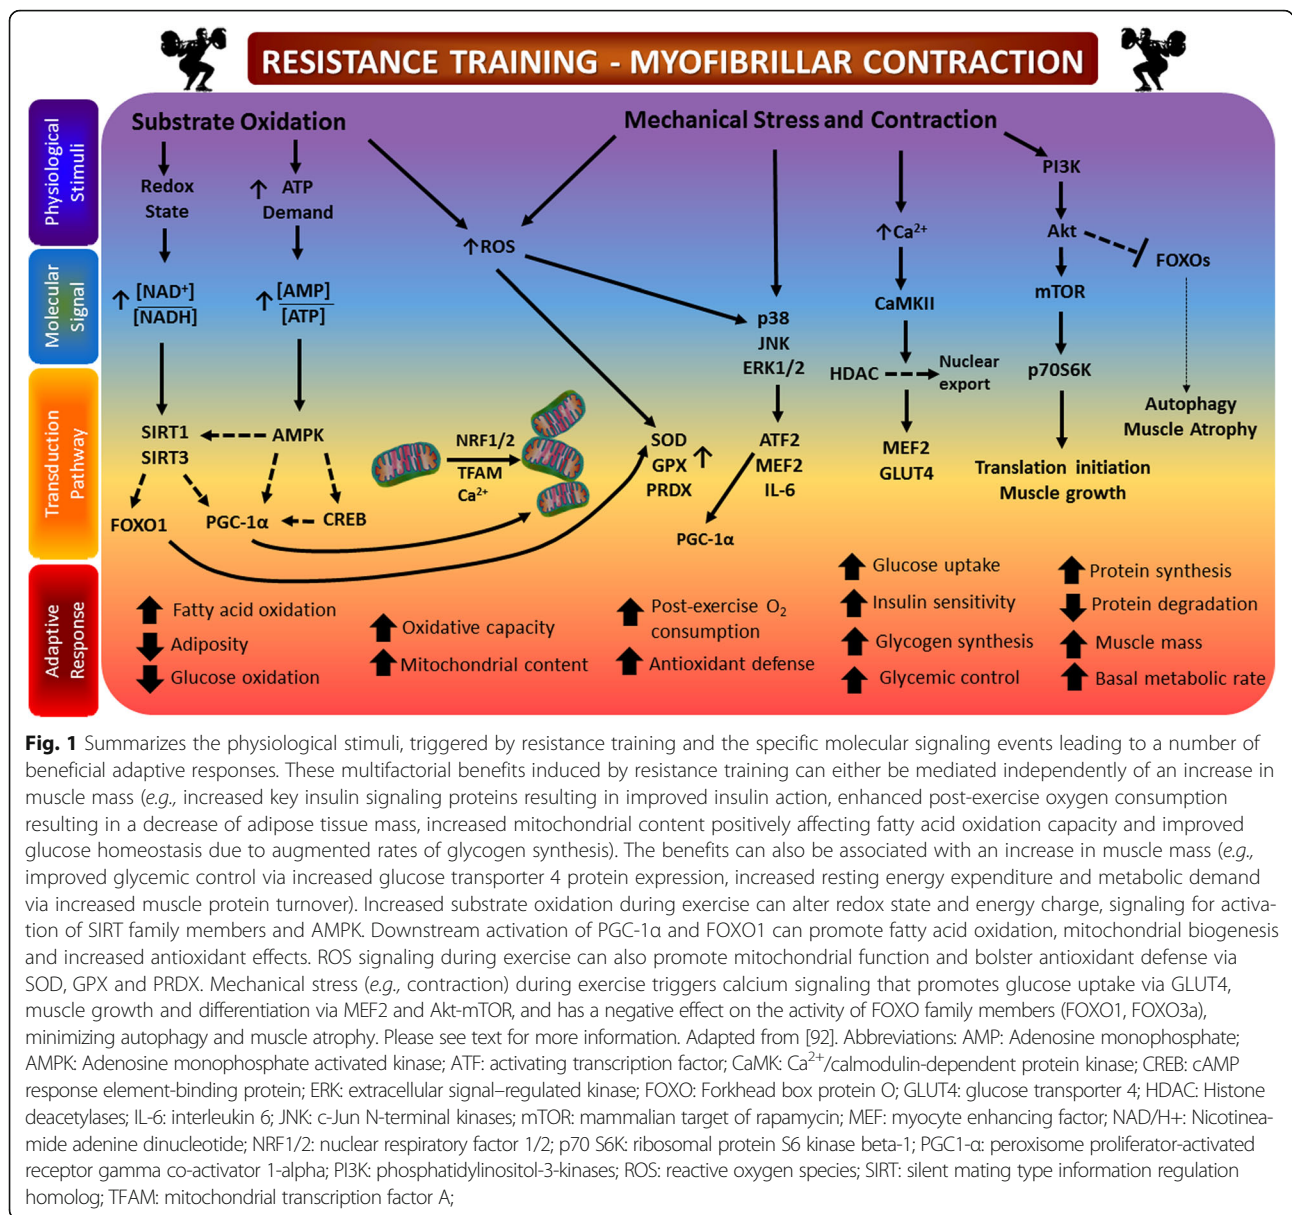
RESISTANCE TRAINING - MYOFIBRILLAR CONTRACTION

Physiological Stimuli

Molecular Signal

Transduction Pathway

Adaptive Response

Substrate Oxidation

Mechanical Stress and Contraction

Redox State

↑ ATP Demand

↑ROS

PI3K

Akt

FOXOs

↑ $\frac{[NAD^+]}{[NADH]}$

↑ $\frac{[AMP]}{[ATP]}$

↑$Ca^{2+}$

CaMKII

mTOR

p38 JNK ERK1/2

HDAC

Nuclear export

p70S6K

Autophagy Muscle Atrophy

SIRT1 SIRT3

AMPK

NRF1/2 TFAM $Ca^{2+}$

SOD GPX ↑ PRDX

ATF2 MEF2 IL-6

MEF2 GLUT4

Translation initiation Muscle growth

FOXO1

PGC-1α

CREB

PGC-1α

Fatty acid oxidation

Adiposity

Glucose oxidation

Oxidative capacity

Mitochondrial content

Post-exercise $O_2$ consumption

Antioxidant defense

Glucose uptake

Insulin sensitivity

Glycogen synthesis

Glycemic control

Protein synthesis

Protein degradation

Muscle mass

Basal metabolic rate

Fig. 1 Summarizes the physiological stimuli, triggered by resistance training and the specific molecular signaling events leading to a number of beneficial adaptive responses. These multifactorial benefits induced by resistance training can either be mediated independently of an increase in muscle mass (e.g., increased key insulin signaling proteins resulting in improved insulin action, enhanced post-exercise oxygen consumption resulting in a decrease of adipose tissue mass, increased mitochondrial content positively affecting fatty acid oxidation capacity and improved glucose homeostasis due to augmented rates of glycogen synthesis). The benefits can also be associated with an increase in muscle mass (e.g., improved glycemic control via increased glucose transporter 4 protein expression, increased resting energy expenditure and metabolic demand via increased muscle protein turnover). Increased substrate oxidation during exercise can alter redox state and energy charge, signaling for activation of SIRT family members and AMPK. Downstream activation of PGC-1α and FOXO1 can promote fatty acid oxidation, mitochondrial biogenesis and increased antioxidant effects. ROS signaling during exercise can also promote mitochondrial function and bolster antioxidant defense via SOD, GPX and PRDX. Mechanical stress (e.g., contraction) during exercise triggers calcium signaling that promotes glucose uptake via GLUT4, muscle growth and differentiation via MEF2 and Akt-mTOR, and has a negative effect on the activity of FOXO family members (FOXO1, FOXO3a), minimizing autophagy and muscle atrophy. Please see text for more information. Adapted from [92]. Abbreviations: AMP: Adenosine monophosphate; AMPK: Adenosine monophosphate activated kinase; ATF: activating transcription factor; CaMK: $Ca^{2+}$/calmodulin-dependent protein kinase; CREB: cAMP response element-binding protein; ERK: extracellular signal–regulated kinase; FOXO: Forkhead box protein O; GLUT4: glucose transporter 4; HDAC: Histone deacetylases; IL-6: interleukin 6; JNK: c-Jun N-terminal kinases; mTOR: mammalian target of rapamycin; MEF: myocyte enhancing factor; NAD/H+: Nicotineamide adenine dinucleotide; NRF1/2: nuclear respiratory factor 1/2; p70 S6K: ribosomal protein S6 kinase beta-1; PGC1-α: peroxisome proliferator-activated receptor gamma co-activator 1-alpha; PI3K: phosphatidylinositol-3-kinases; ROS: reactive oxygen species; SIRT: silent mating type information regulation homolog; TFAM: mitochondrial transcription factor A;